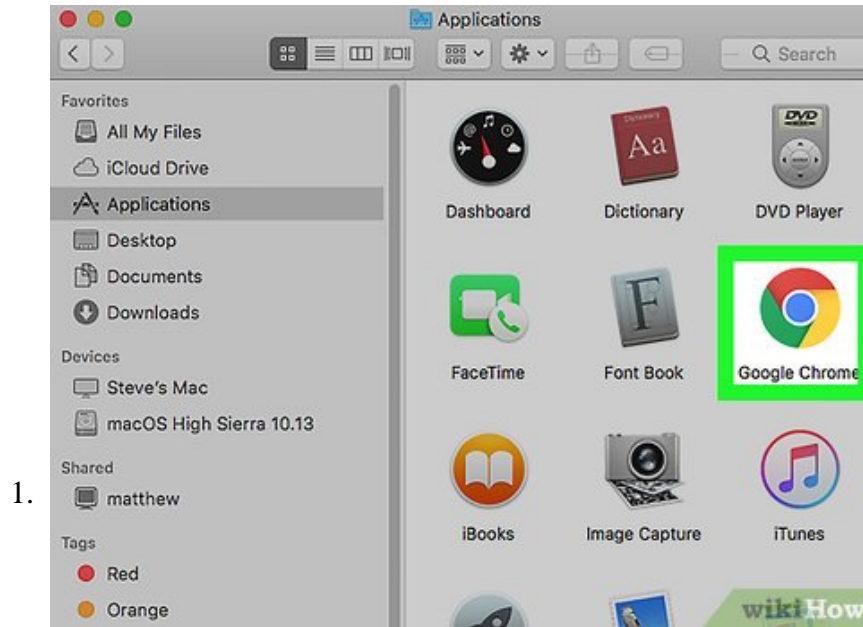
Applications

Search

Favorites
All My Files
iCloud Drive
Applications
Desktop
Documents
Downloads
Devices
Steve's Mac
macOS High Sierra 10.13
Shared
matthew
Tags
Red
Orange

Dictionary
Aa
DVD
Dashboard
Dictionary
DVD Player
F
FaceTime
Font Book
Google Chrome
iBooks
Image Capture
iTunes

1.

wikiHow